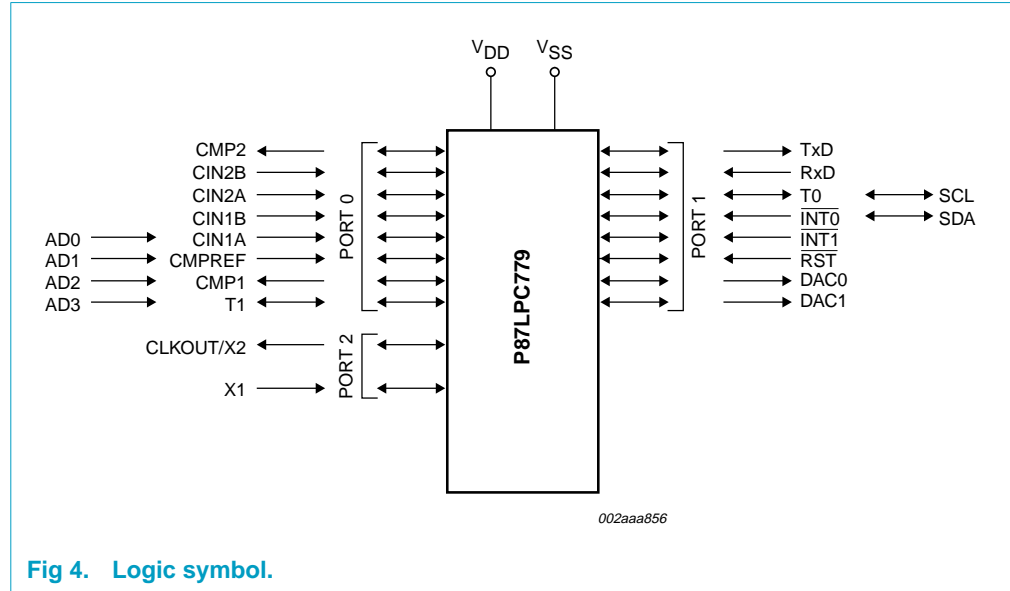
$V_{DD}$ $V_{SS}$

CMP2
CIN2B
CIN2A
CIN1B
AD0 CIN1A
AD1 CMPREF
AD2 CMP1
AD3 T1

PORT 0

CLKOUT/X2
X1

PORT 2

P87LPC779

PORT 1

TxD
RxD
T0 SCL
$\overline{INT0}$ SDA
$\overline{INT1}$
$\overline{RST}$
DAC0
DAC1

002aaa856

Fig 4. Logic symbol.